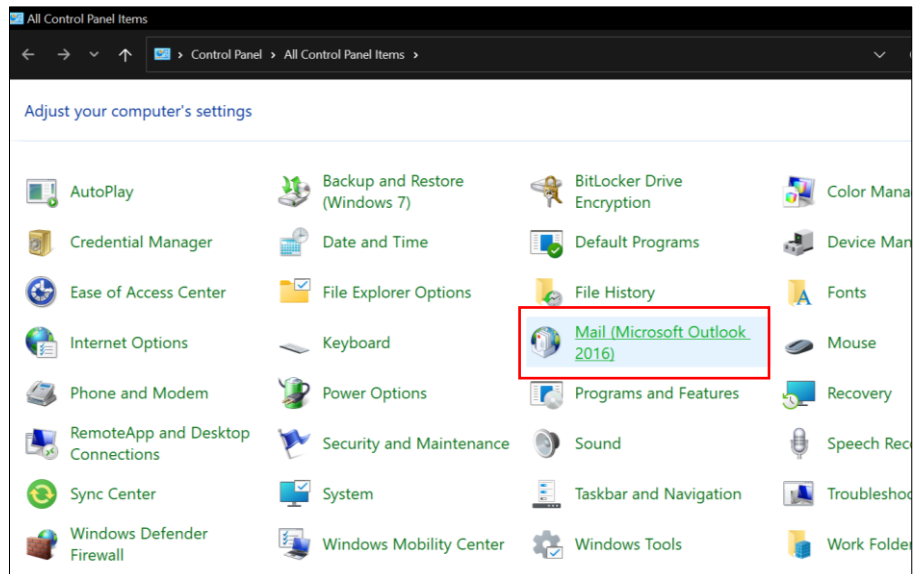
All Control Panel Items

Control Panel > All Control Panel Items >

Adjust your computer's settings

AutoPlay
Backup and Restore (Windows 7)
BitLocker Drive Encryption
Color Mana
Credential Manager
Date and Time
Default Programs
Device Man
Ease of Access Center
File Explorer Options
File History
Fonts
Internet Options
Keyboard
Mail (Microsoft Outlook 2016)
Mouse
Phone and Modem
Power Options
Programs and Features
Recovery
RemoteApp and Desktop Connections
Security and Maintenance
Sound
Speech Rec
Sync Center
System
Taskbar and Navigation
Troublesho
Windows Defender Firewall
Windows Mobility Center
Windows Tools
Work Folde